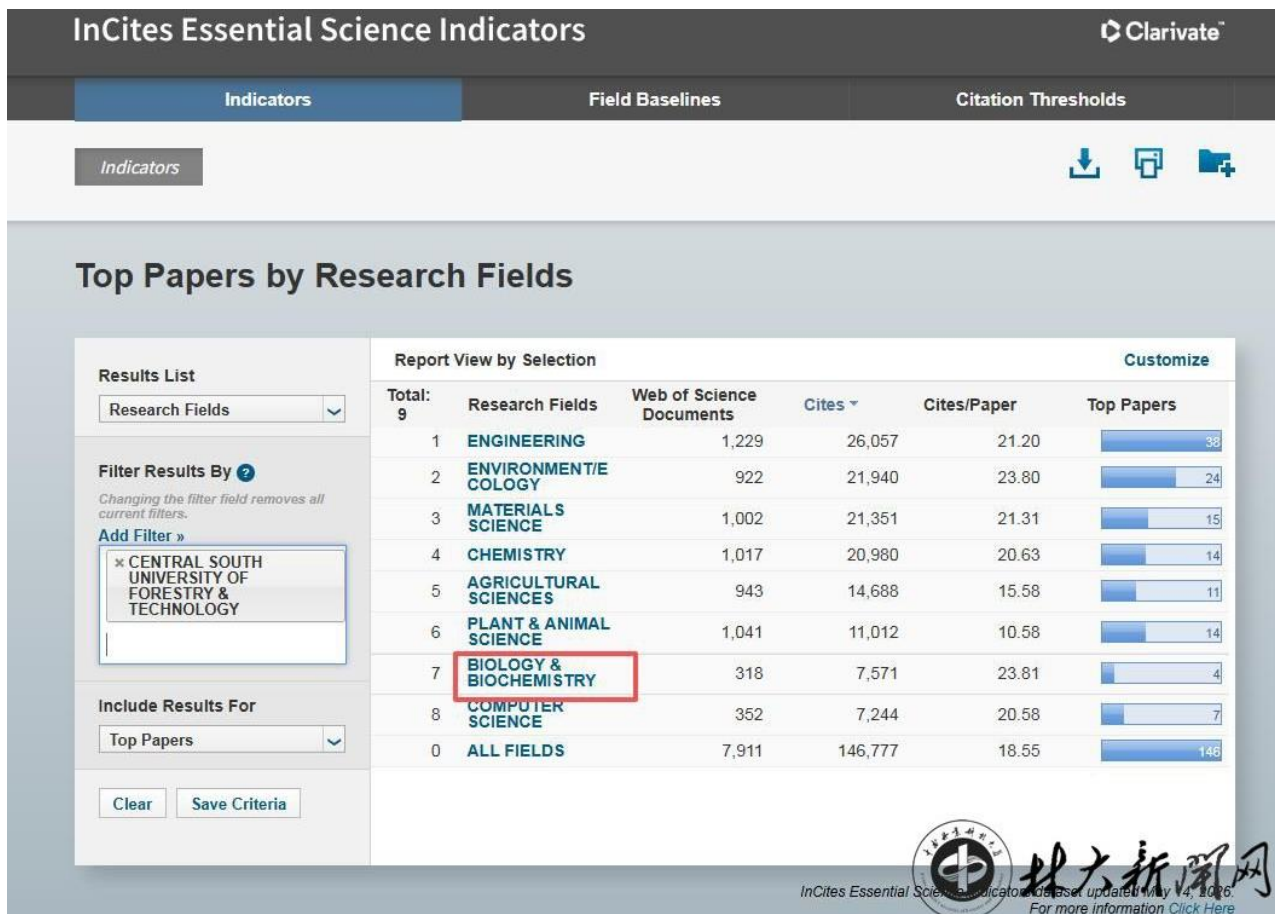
InCites Essential Science Indicators

Clarivate

Indicators | Field Baselines | Citation Thresholds

Indicators

Top Papers by Research Fields

Results List
Research Fields

Filter Results By
Changing the filter field removes all current filters.
Add Filter »
× CENTRAL SOUTH UNIVERSITY OF FORESTRY & TECHNOLOGY

Include Results For
Top Papers

Clear | Save Criteria

Report View by Selection | Customize

| Total: 9 | Research Fields | Web of Science Documents | Cites | Cites/Paper | Top Papers |
|---|---|---|---|---|---|
| 1 | ENGINEERING | 1,229 | 26,057 | 21.20 | 38 |
| 2 | ENVIRONMENT/ECOLOGY | 922 | 21,940 | 23.80 | 24 |
| 3 | MATERIALS SCIENCE | 1,002 | 21,351 | 21.31 | 15 |
| 4 | CHEMISTRY | 1,017 | 20,980 | 20.63 | 14 |
| 5 | AGRICULTURAL SCIENCES | 943 | 14,688 | 15.58 | 11 |
| 6 | PLANT & ANIMAL SCIENCE | 1,041 | 11,012 | 10.58 | 14 |
| 7 | BIOLOGY & BIOCHEMISTRY | 318 | 7,571 | 23.81 | 4 |
| 8 | COMPUTER SCIENCE | 352 | 7,244 | 20.58 | 7 |
| 0 | ALL FIELDS | 7,911 | 146,777 | 18.55 | 146 |

林大新闻网

InCites Essential Sci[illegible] dataset updated May 14, 2026.
For more information Click Here